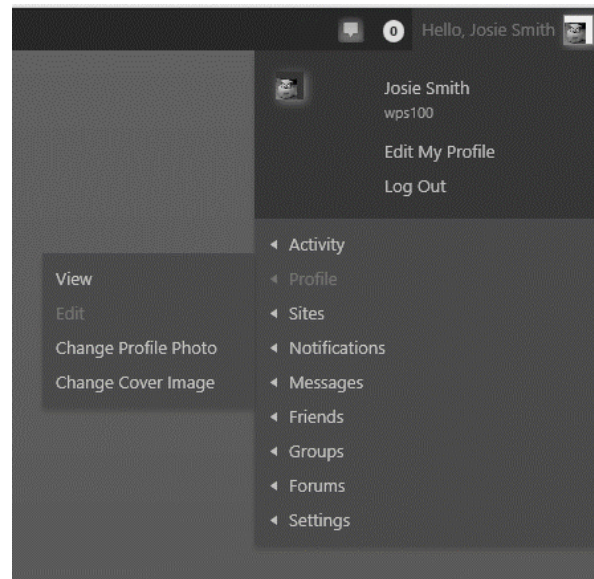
0 Hello, Josie Smith

Josie Smith
wps100
Edit My Profile
Log Out

◂ Activity
◂ Profile
◂ Sites
◂ Notifications
◂ Messages
◂ Friends
◂ Groups
◂ Forums
◂ Settings

View
Edit
Change Profile Photo
Change Cover Image